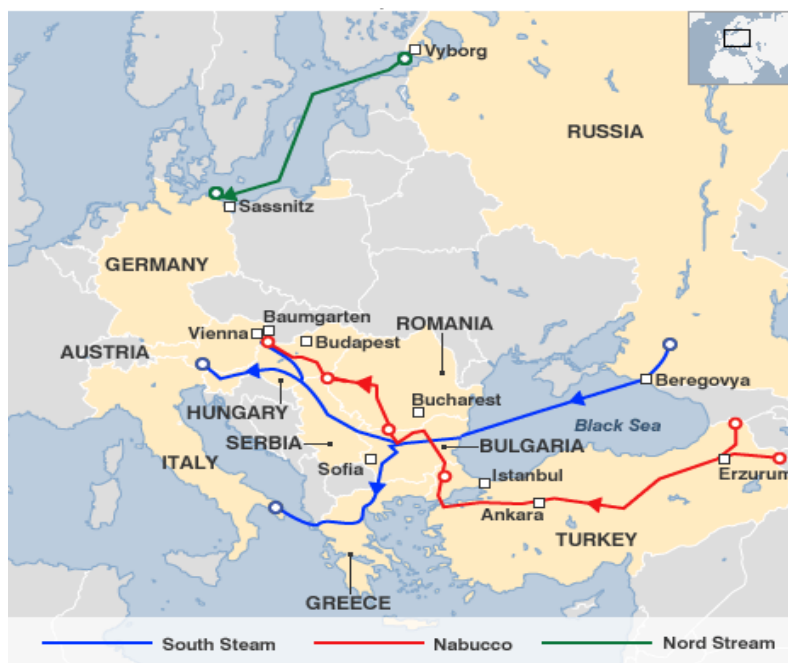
Vyborg
RUSSIA
Sassnitz
GERMANY
Baumgarten
ROMANIA
Vienna
Budapest
AUSTRIA
Beregovya
HUNGARY
Bucharest
Black Sea
SERBIA
BULGARIA
ITALY
Sofia
Istanbul
Erzurum
Ankara
TURKEY
GREECE
South Steam
Nabucco
Nord Stream